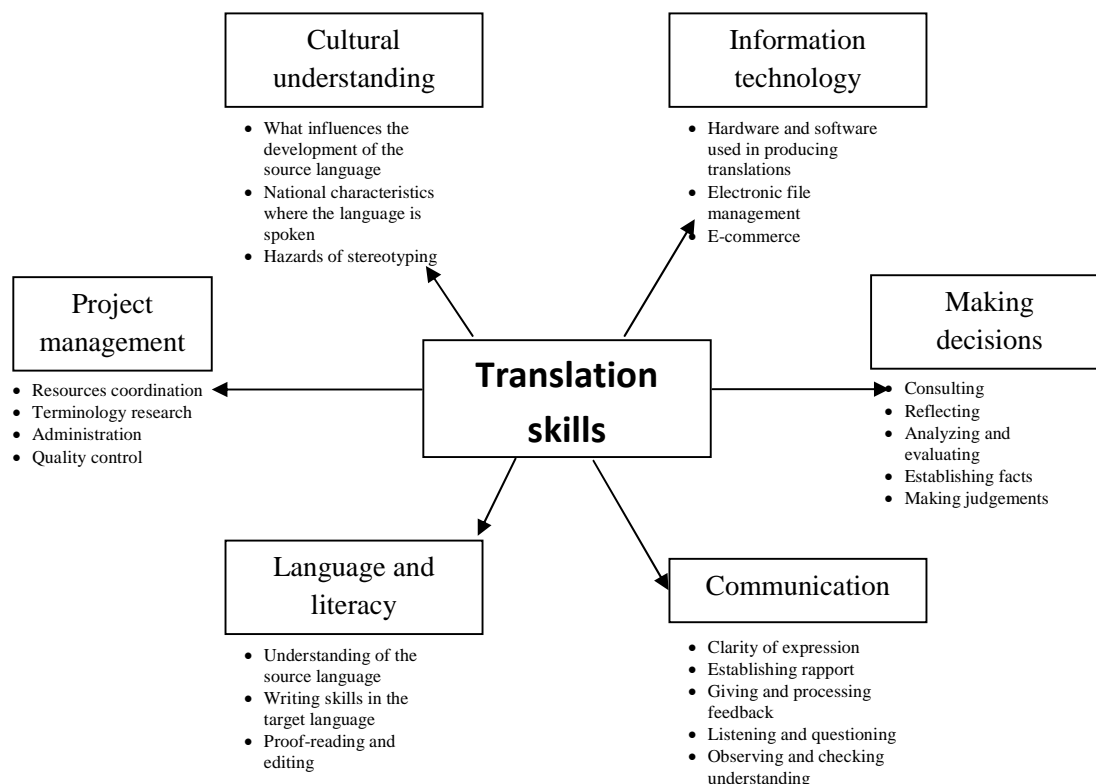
Cultural understanding

- What influences the development of the source language
- National characteristics where the language is spoken
- Hazards of stereotyping

Information technology

- Hardware and software used in producing translations
- Electronic file management
- E-commerce

Project management

- Resources coordination
- Terminology research
- Administration
- Quality control

Translation skills

Making decisions

- Consulting
- Reflecting
- Analyzing and evaluating
- Establishing facts
- Making judgements

Language and literacy

- Understanding of the source language
- Writing skills in the target language
- Proof-reading and editing

Communication

- Clarity of expression
- Establishing rapport
- Giving and processing feedback
- Listening and questioning
- Observing and checking understanding